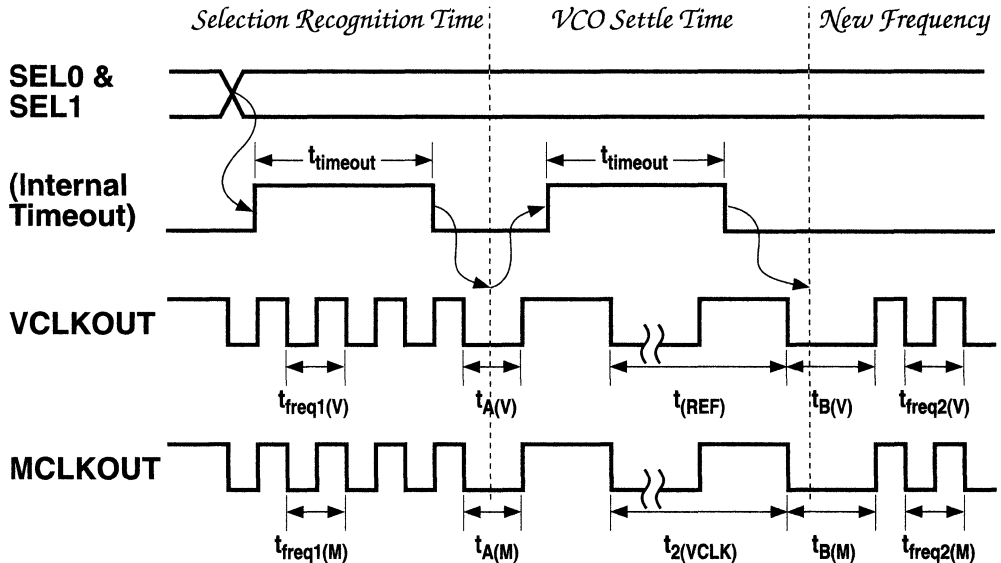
Selection Recognition Time
VCO Settle Time
New Frequency

SEL0 &
SEL1

$t_{timeout}$
$t_{timeout}$

(Internal
Timeout)

VCLKOUT

$t_{freq1(V)}$
$t_{A(V)}$
$t_{(REF)}$
$t_{B(V)}$
$t_{freq2(V)}$

MCLKOUT

$t_{freq1(M)}$
$t_{A(M)}$
$t_{2(VCLK)}$
$t_{B(M)}$
$t_{freq2(M)}$